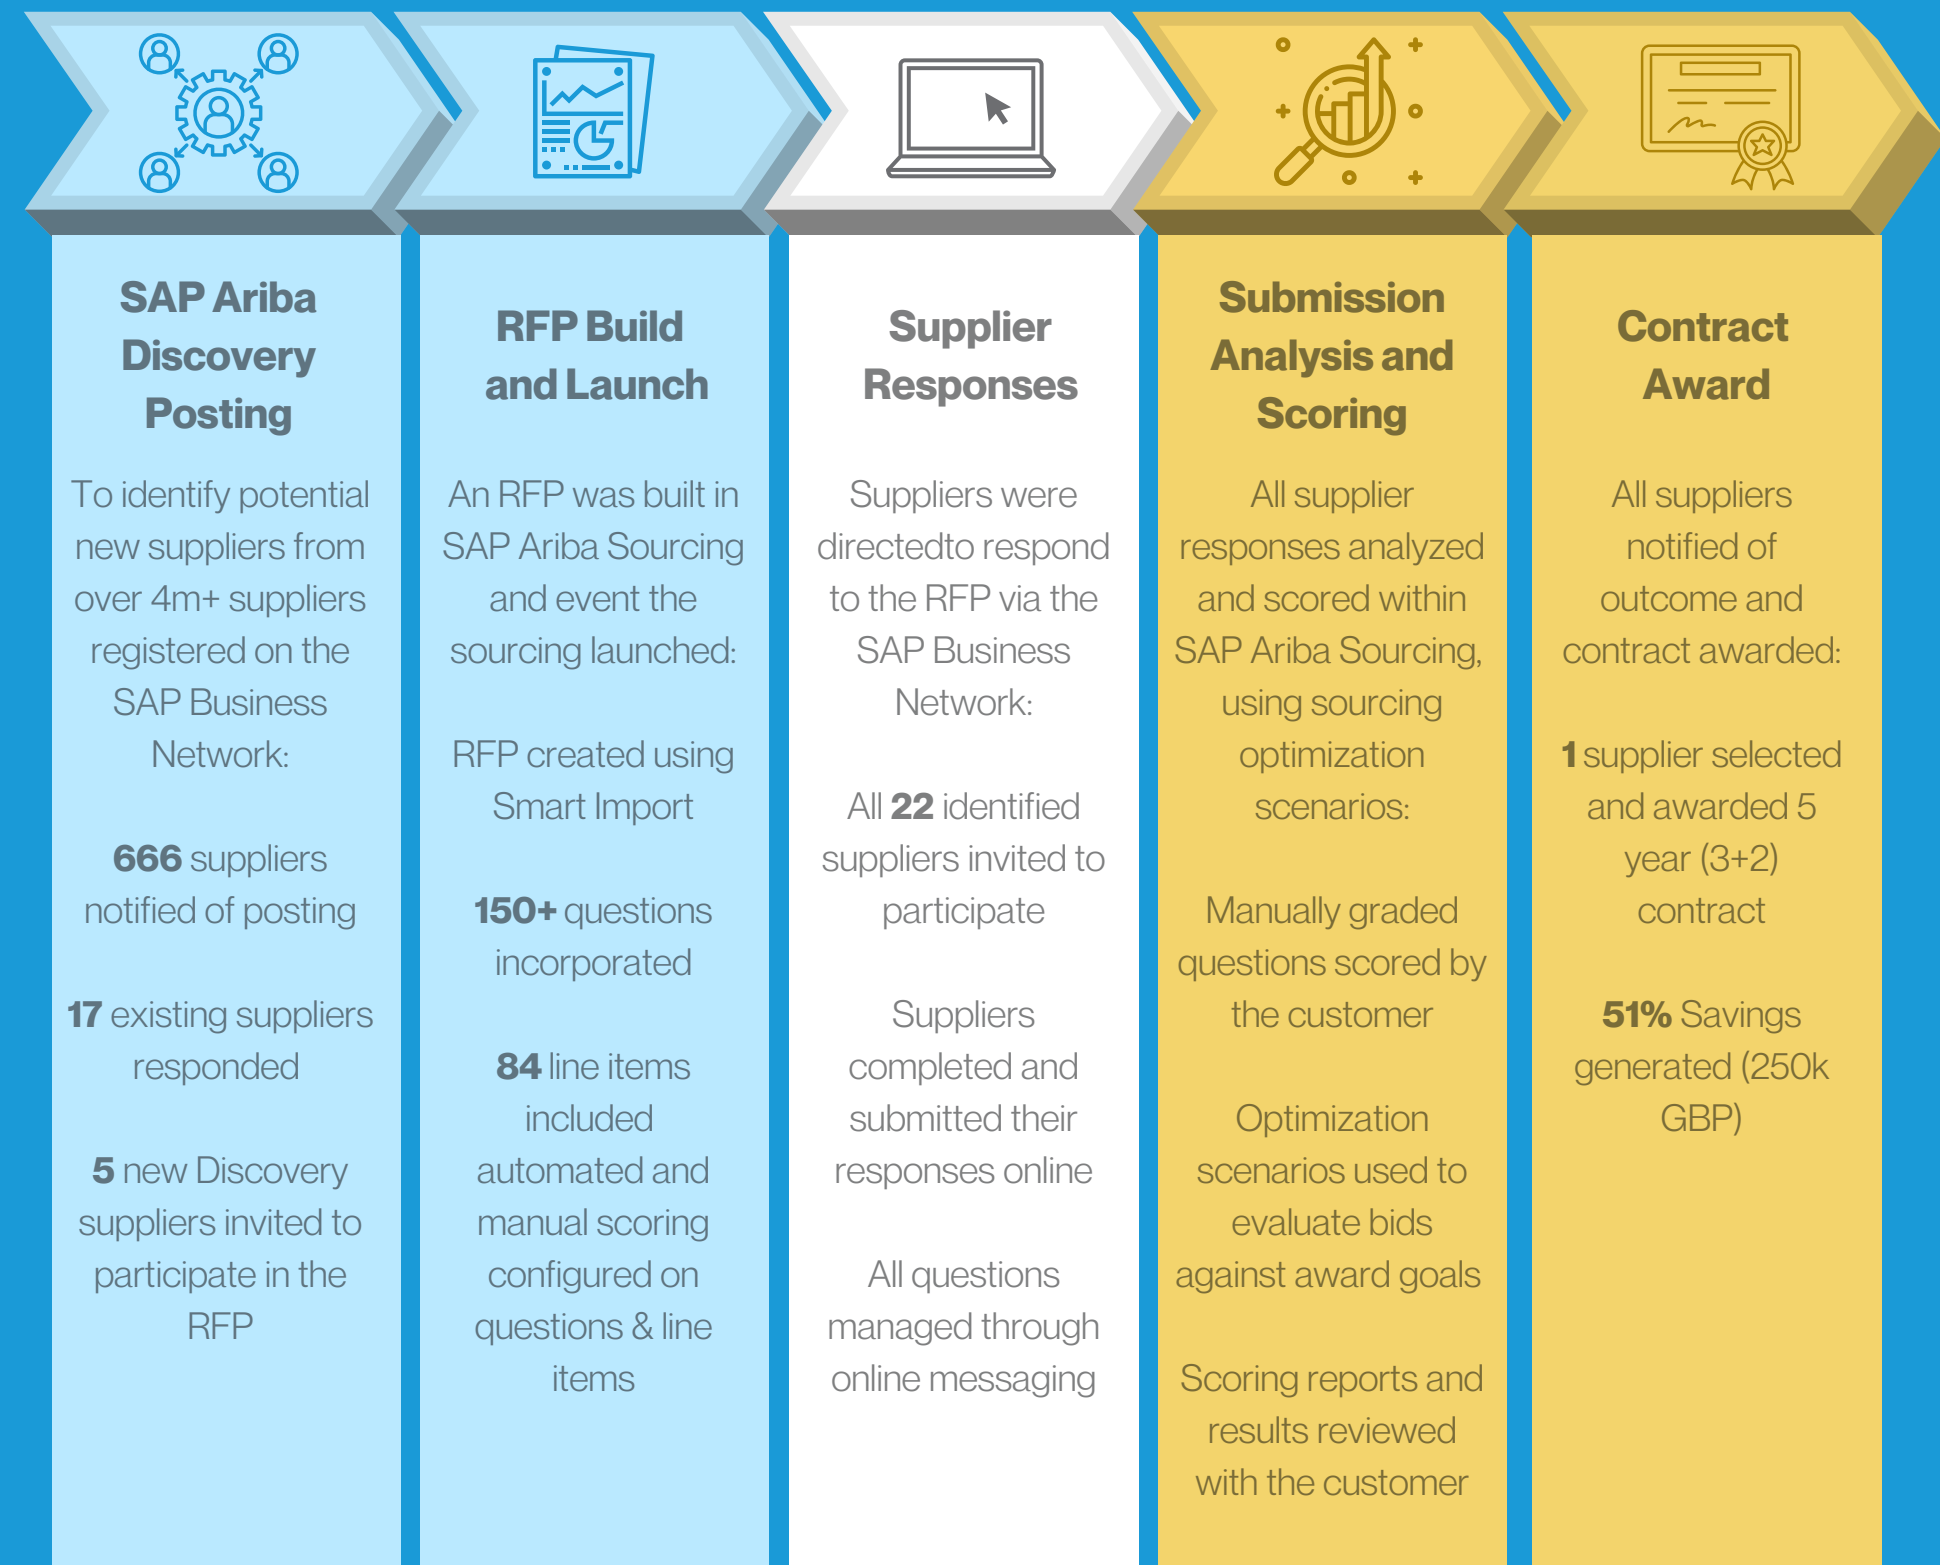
SAP Ariba Discovery Posting

To identify potential new suppliers from over 4m+ suppliers registered on the SAP Business Network:

666 suppliers notified of posting

17 existing suppliers responded

5 new Discovery suppliers invited to participate in the RFP

RFP Build and Launch

An RFP was built in SAP Ariba Sourcing and event the sourcing launched:

RFP created using Smart Import

150+ questions incorporated

84 line items included automated and manual scoring configured on questions & line items

Supplier Responses

Suppliers were directedto respond to the RFP via the SAP Business Network:

All 22 identified suppliers invited to participate

Suppliers completed and submitted their responses online

All questions managed through online messaging

Submission Analysis and Scoring

All supplier responses analyzed and scored within SAP Ariba Sourcing, using sourcing optimization scenarios:

Manually graded questions scored by the customer

Optimization scenarios used to evaluate bids against award goals

Scoring reports and results reviewed with the customer

Contract Award

All suppliers notified of outcome and contract awarded:

1 supplier selected and awarded 5 year (3+2) contract

51% Savings generated (250k GBP)